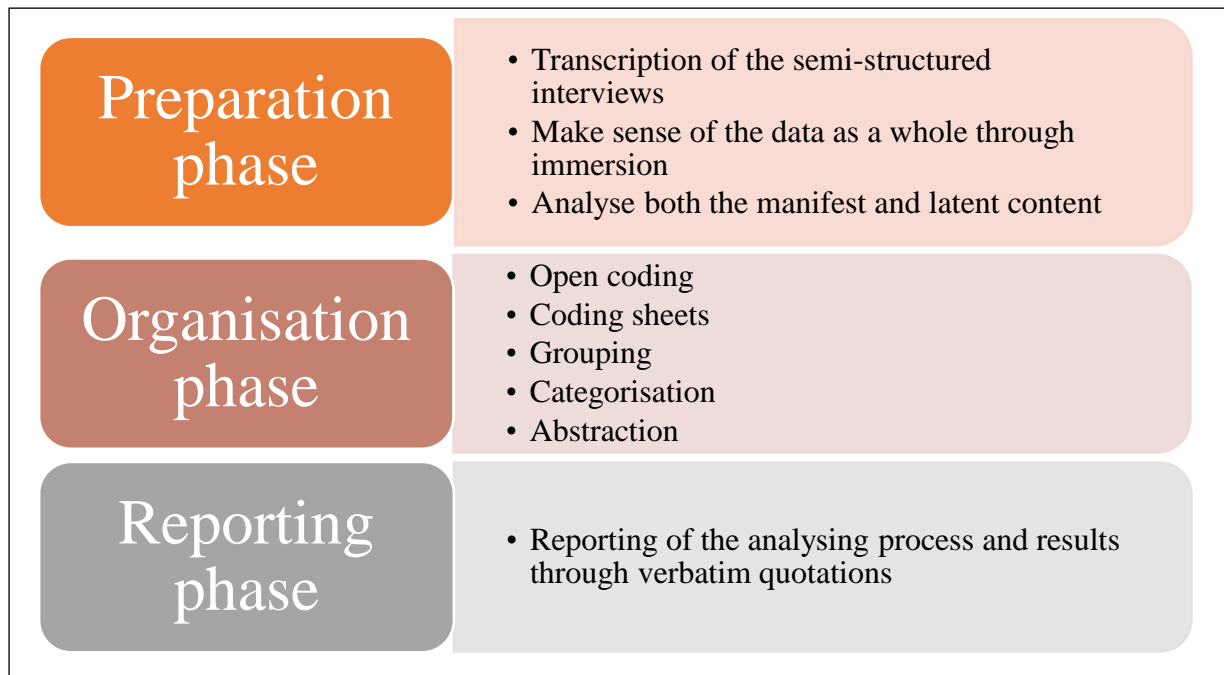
Preparation phase

• Transcription of the semi-structured interviews
• Make sense of the data as a whole through immersion
• Analyse both the manifest and latent content

Organisation phase

• Open coding
• Coding sheets
• Grouping
• Categorisation
• Abstraction

Reporting phase

• Reporting of the analysing process and results through verbatim quotations